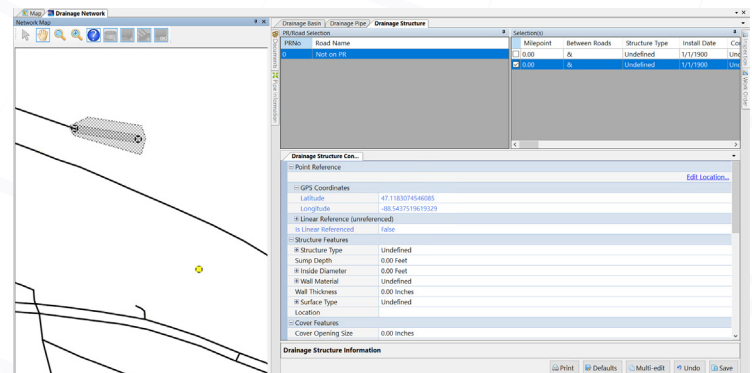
Map | Drainage Network

Network Map

Drainage Basin | Drainage Pipe | Drainage Structure

PR/Road Selection

| PRNo | Road Name |
|---|---|
| 0 | Not on PR |

Selection(s)

| | Milepoint | Between Roads | Structure Type | Install Date | Co |
|---|---|---|---|---|---|
| ☐ | 0.00 | & | Undefined | 1/1/1900 | Und |
| ☑ | 0.00 | & | Undefined | 1/1/1900 | Und |

Documents | Eye Information

Work Order | Task Info

Drainage Structure Con...

Point Reference

Edit Location...

GPS Coordinates

| | |
|---|---|
| Latitude | 47.1183074546085 |
| Longitude | -88.5437519619329 |

Linear Reference (unreferenced)

| | |
|---|---|
| Is Linear Referenced | False |

Structure Features

| | |
|---|---|
| Structure Type | Undefined |
| Sump Depth | 0.00 Feet |
| Inside Diameter | 0.00 Feet |
| Wall Material | Undefined |
| Wall Thickness | 0.00 Inches |
| Surface Type | Undefined |
| Location | |

Cover Features

| | |
|---|---|
| Cover Opening Size | 0.00 Inches |

Drainage Structure Information

Print | Defaults | Multi-edit | Undo | Save